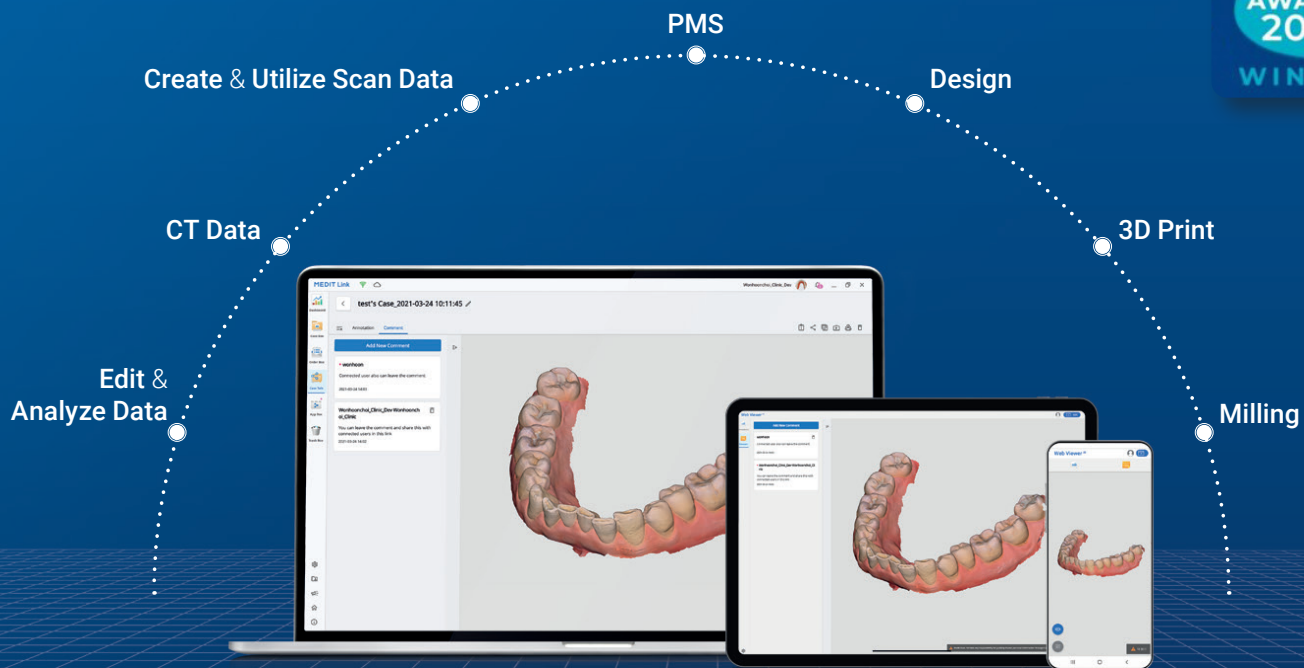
PMS

Create & Utilize Scan Data

Design

CT Data

3D Print

Edit & Analyze Data

Milling

AWA
20
WIN

MEDIT Link

Wonhoonchol_Clinic_Dev

test's Case_2021-03-24 10:11:45

Annotation Comment

Add New Comment

• wonhoon

Connected user also can leave the comment.

2021-03-24 14:03

Wonhoonchol_Clinic_Dev-Wonhoonchol_Clinic

You can leave the comment and share this with connected users in this link.

2021-03-24 14:02

Web Viewer

Add New Comment

Web Viewer